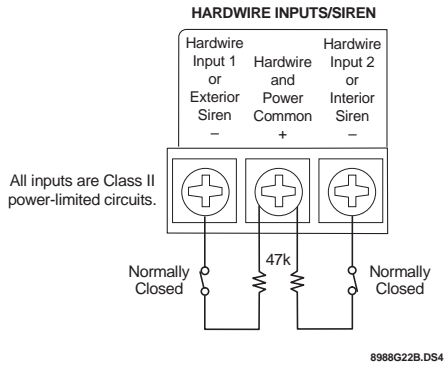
HARDWIRE INPUTS/SIREN

Hardwire Input 1 or Exterior Siren –

Hardwire and Power Common +

Hardwire Input 2 or Interior Siren –

All inputs are Class II power-limited circuits.

Normally Closed

47k

Normally Closed

8988G22B.DS4